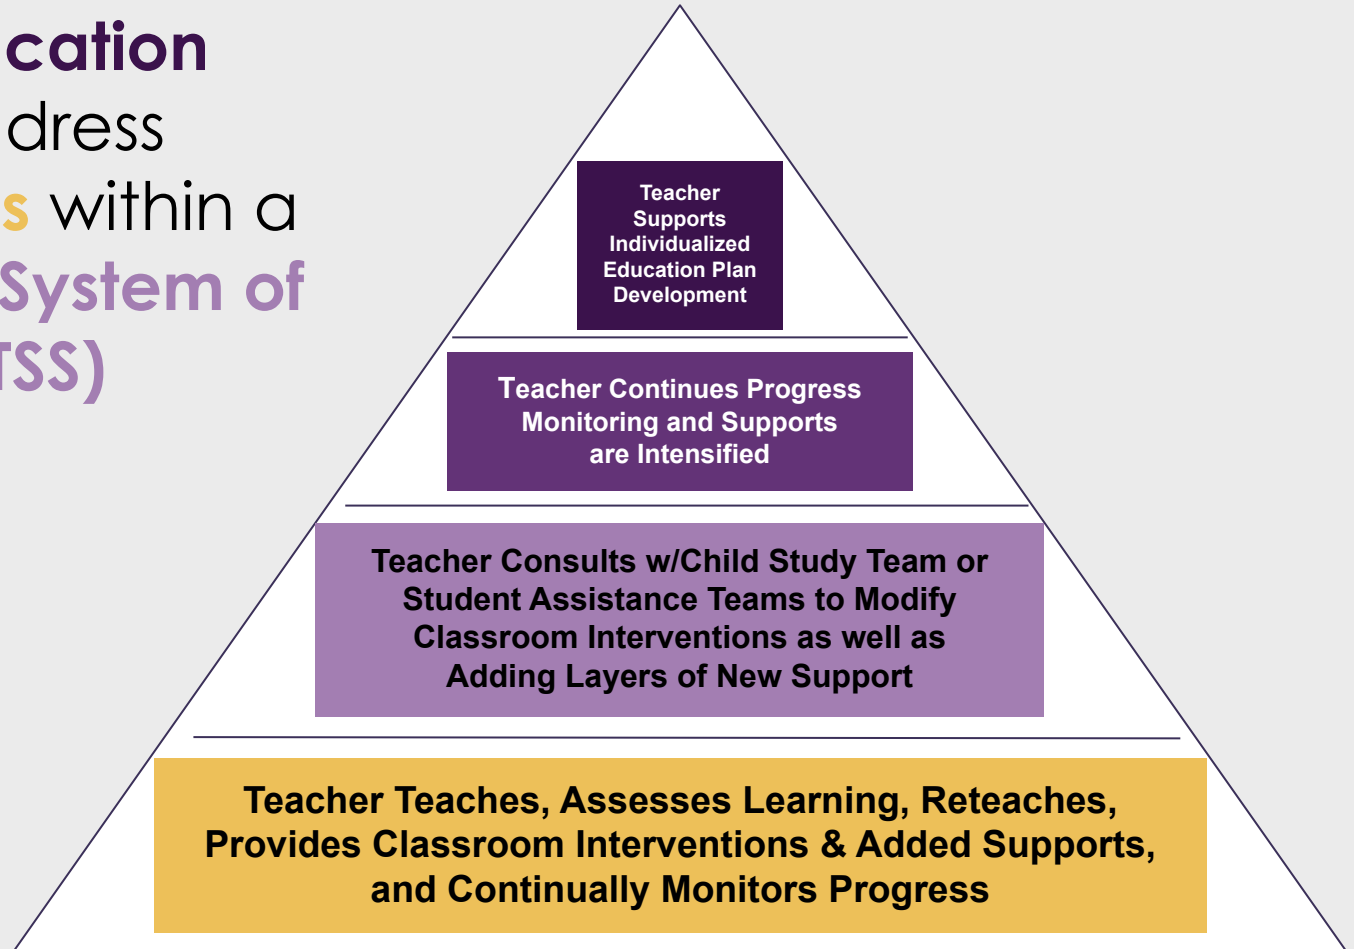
cation
dress
s within a
System of
TSS)

Teacher Supports Individualized Education Plan Development

Teacher Continues Progress Monitoring and Supports are Intensified

Teacher Consults w/Child Study Team or Student Assistance Teams to Modify Classroom Interventions as well as Adding Layers of New Support

Teacher Teaches, Assesses Learning, Reteaches, Provides Classroom Interventions & Added Supports, and Continually Monitors Progress